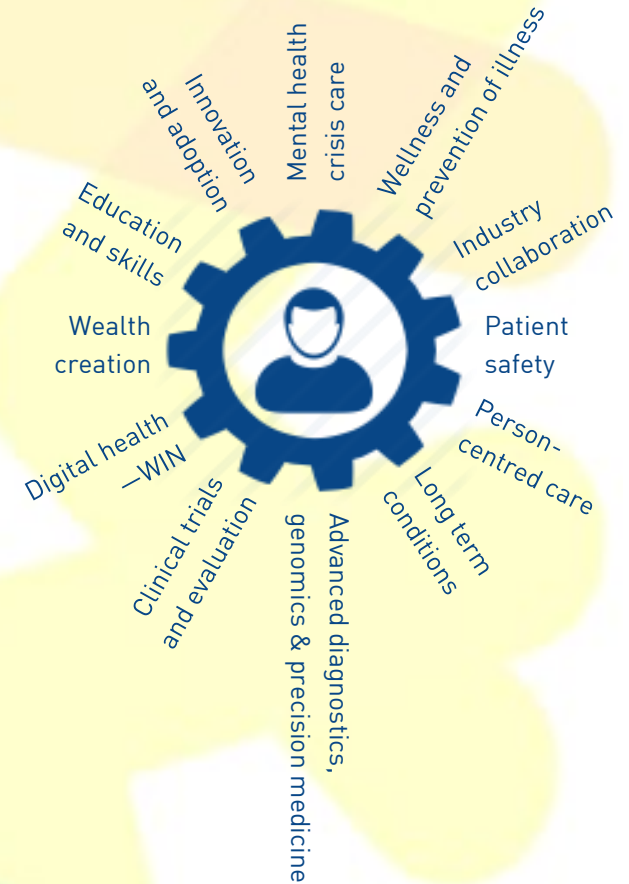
Innovation and adoption

Mental health crisis care

Wellness and prevention of illness

Education and skills

Industry collaboration

Wealth creation

Patient safety

Digital health —WIN

Person-centred care

Clinical trials and evaluation

Long term conditions

Advanced diagnostics, genomics & precision medicine